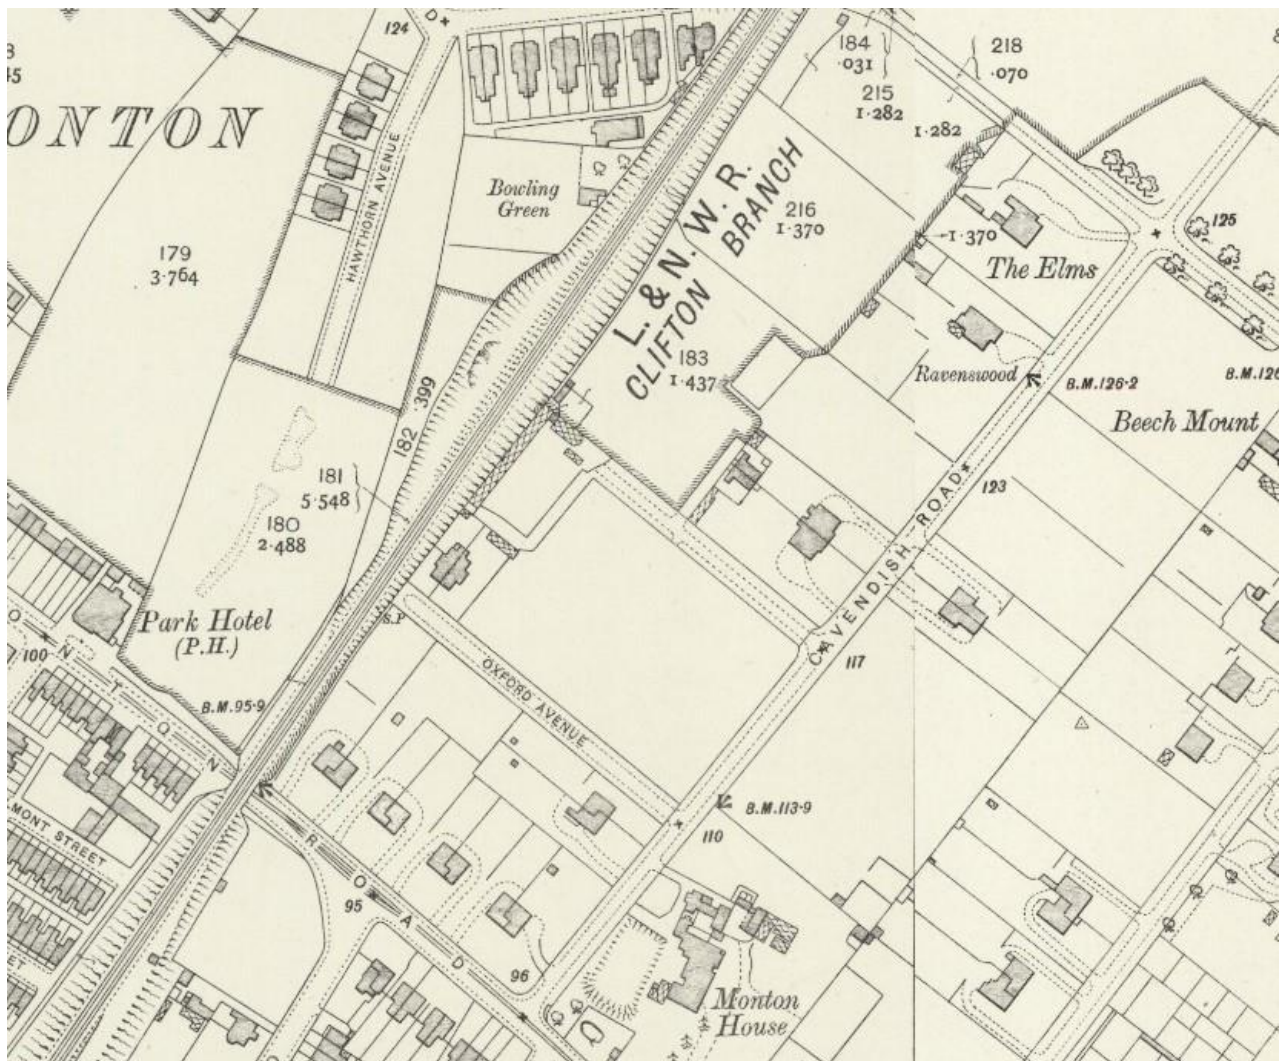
3
45
ONTON
124
D
HAWTHORN AVENUE
Bowling Green
L. & N. W. R.
CLIFTON BRANCH
184
·031
215
1·282
1·282
218
·070
216
1·370
1·370
The Elms
125
179
3·764
183
1·437
Ravenswood
B.M.126·2
B.M.126
Beech Mount
182 ·399
181
5·548
180
2·488
CAVENDISH ROAD
123
Park Hotel
(P.H.)
S.P.
OXFORD AVENUE
117
100
N T O N
B.M.95·9
MONT STREET
R O A D
95
96
B.M.113·9
110
Monton
House